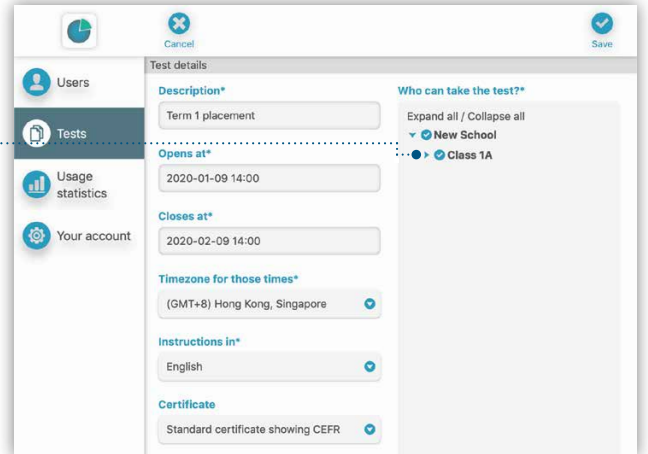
Cancel

Save

Users

Tests

Usage statistics

Your account

Test details

Description*

Term 1 placement

Opens at*

2020-01-09 14:00

Closes at*

2020-02-09 14:00

Timezone for those times*

(GMT+8) Hong Kong, Singapore

Instructions in*

English

Certificate

Standard certificate showing CEFR

Who can take the test?*

Expand all / Collapse all

New School

Class 1A